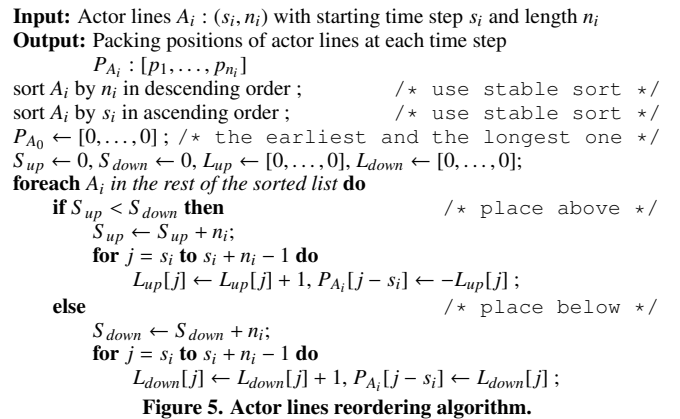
**Input:** Actor lines $A_i : (s_i, n_i)$ with starting time step $s_i$ and length $n_i$
**Output:** Packing positions of actor lines at each time step
$P_{A_i} : [p_1, \ldots, p_{n_i}]$
sort $A_i$ by $n_i$ in descending order ; /* use stable sort */
sort $A_i$ by $s_i$ in ascending order ; /* use stable sort */
$P_{A_0} \leftarrow [0, \ldots, 0]$ ; /* the earliest and the longest one */
$S_{up} \leftarrow 0, S_{down} \leftarrow 0, L_{up} \leftarrow [0, \ldots, 0], L_{down} \leftarrow [0, \ldots, 0]$;
**foreach** $A_i$ *in the rest of the sorted list* **do**
**if** $S_{up} < S_{down}$ **then** /* place above */
$S_{up} \leftarrow S_{up} + n_i$;
**for** $j = s_i$ **to** $s_i + n_i - 1$ **do**
$L_{up}[j] \leftarrow L_{up}[j] + 1, P_{A_i}[j - s_i] \leftarrow -L_{up}[j]$ ;
**else** /* place below */
$S_{down} \leftarrow S_{down} + n_i$;
**for** $j = s_i$ **to** $s_i + n_i - 1$ **do**
$L_{down}[j] \leftarrow L_{down}[j] + 1, P_{A_i}[j - s_i] \leftarrow L_{down}[j]$ ;

**Figure 5. Actor lines reordering algorithm.**